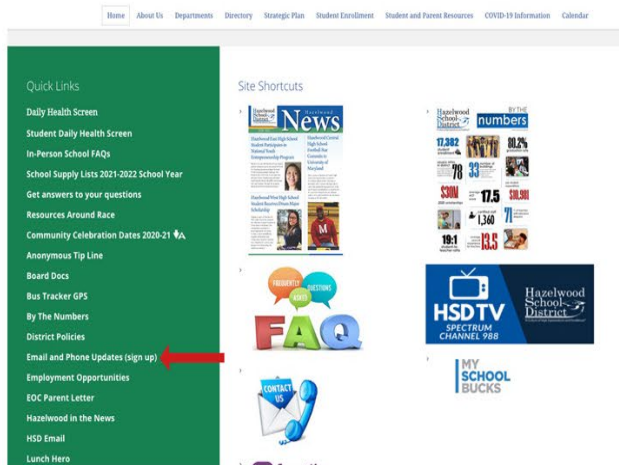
Home About Us Departments Directory Strategic Plan Student Enrollment Student and Parent Resources COVID-19 Information Calendar

Quick Links

Daily Health Screen

Student Daily Health Screen

In-Person School FAQs

School Supply Lists 2021-2022 School Year

Get answers to your questions

Resources Around Race

Community Celebration Dates 2020-21

Anonymous Tip Line

Board Docs

Bus Tracker GPS

By The Numbers

District Policies

Email and Phone Updates (sign up)

Employment Opportunities

EOC Parent Letter

Hazelwood in the News

HSD Email

Lunch Hero

Site Shortcuts

Hazelwood School District News

Hazelwood School District BY THE numbers

17,382 81.2% 78 33 $39M 17.5 $16,981 1,360 71 19:1 13.5

FREQUENTLY ASKED QUESTIONS FAQ

HSDTV SPECTRUM CHANNEL 988 Hazelwood School District

CONTACT US

MY SCHOOL BUCKS